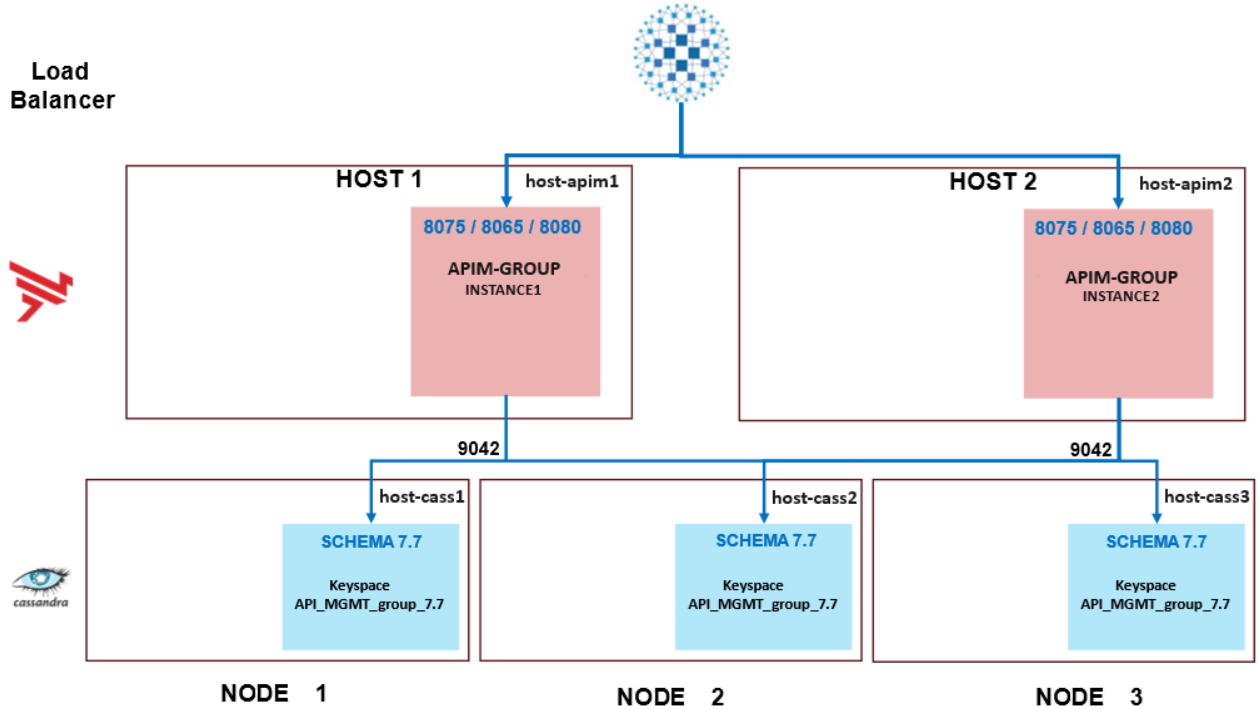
Load Balancer

HOST 1

host-apim1

8075 / 8065 / 8080

APIM-GROUP
INSTANCE1

HOST 2

host-apim2

8075 / 8065 / 8080

APIM-GROUP
INSTANCE2

9042

9042

host-cass1

SCHEMA 7.7

Keyspace
API_MGMT_group_7.7

host-cass2

SCHEMA 7.7

Keyspace
API_MGMT_group_7.7

host-cass3

SCHEMA 7.7

Keyspace
API_MGMT_group_7.7

cassandra

NODE 1

NODE 2

NODE 3